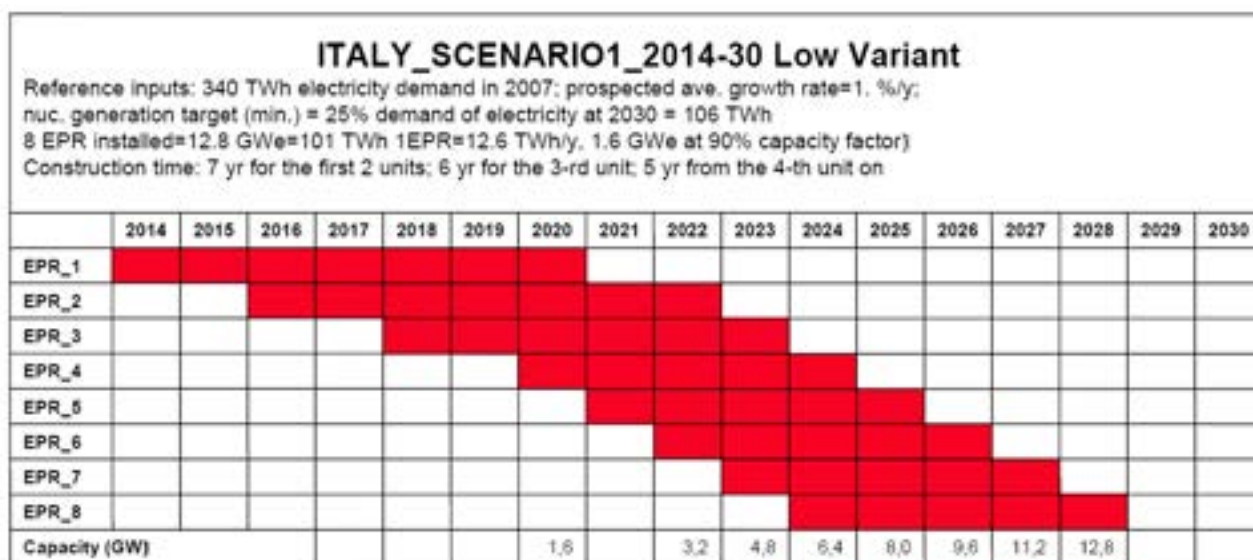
ITALY_SCENARIO1_2014-30 Low Variant

Reference inputs: 340 TWh electricity demand in 2007; prospected ave. growth rate=1. %/y; nuc. generation target (min.) = 25% demand of electricity at 2030 = 106 TWh
8 EPR installed=12.8 GWe=101 TWh 1EPR=12.6 TWh/y, 1.6 GWe at 90% capacity factor)
Construction time: 7 yr for the first 2 units; 6 yr for the 3-rd unit; 5 yr from the 4-th unit on

| | 2014 | 2015 | 2016 | 2017 | 2018 | 2019 | 2020 | 2021 | 2022 | 2023 | 2024 | 2025 | 2026 | 2027 | 2028 | 2029 | 2030 |
|---|---|---|---|---|---|---|---|---|---|---|---|---|---|---|---|---|---|
| EPR_1 | | | | | | | | | | | | | | | | | |
| EPR_2 | | | | | | | | | | | | | | | | | |
| EPR_3 | | | | | | | | | | | | | | | | | |
| EPR_4 | | | | | | | | | | | | | | | | | |
| EPR_5 | | | | | | | | | | | | | | | | | |
| EPR_6 | | | | | | | | | | | | | | | | | |
| EPR_7 | | | | | | | | | | | | | | | | | |
| EPR_8 | | | | | | | | | | | | | | | | | |
| Capacity (GW) | | | | | | | 1,6 | | 3,2 | 4,8 | 6,4 | 8,0 | 9,6 | 11,2 | 12,8 | | |